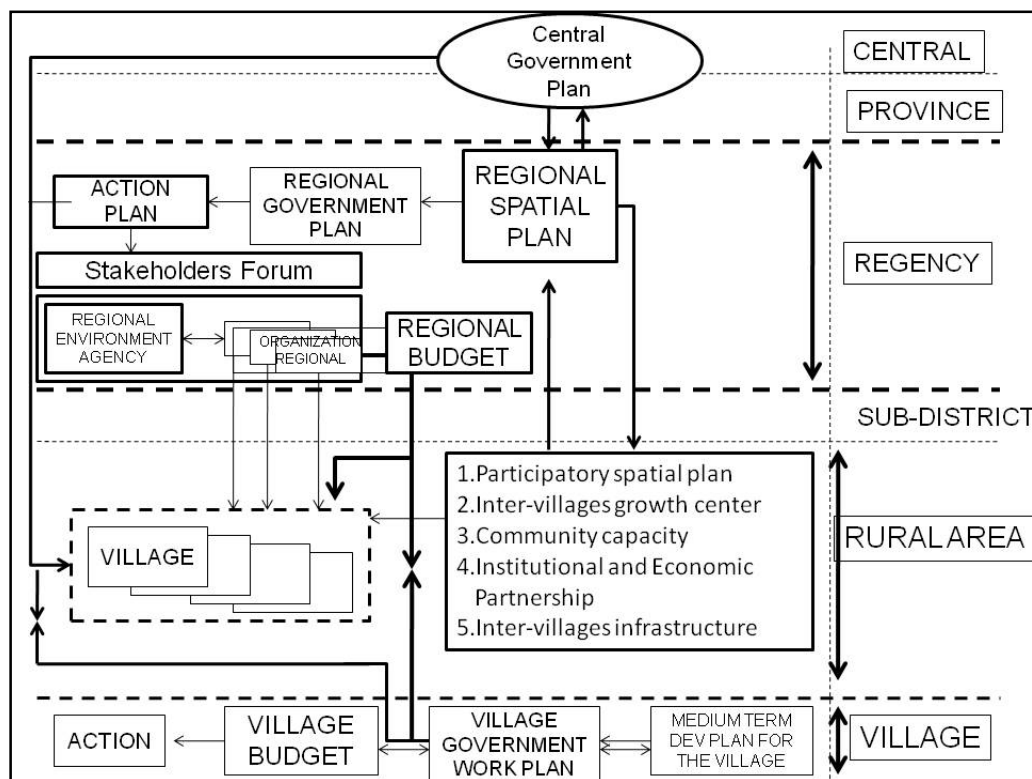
Central Government Plan

CENTRAL

PROVINCE

ACTION PLAN

REGIONAL GOVERNMENT PLAN

REGIONAL SPATIAL PLAN

Stakeholders Forum

REGENCY

REGIONAL ENVIRONMENT AGENCY

ORGANIZATION REGIONAL

REGIONAL BUDGET

SUB-DISTRICT

1.Participatory spatial plan
2.Inter-villages growth center
3.Community capacity
4.Institutional and Economic Partnership
5.Inter-villages infrastructure

VILLAGE

RURAL AREA

ACTION

VILLAGE BUDGET

VILLAGE GOVERNMENT WORK PLAN

MEDIUM TERM DEV PLAN FOR THE VILLAGE

VILLAGE